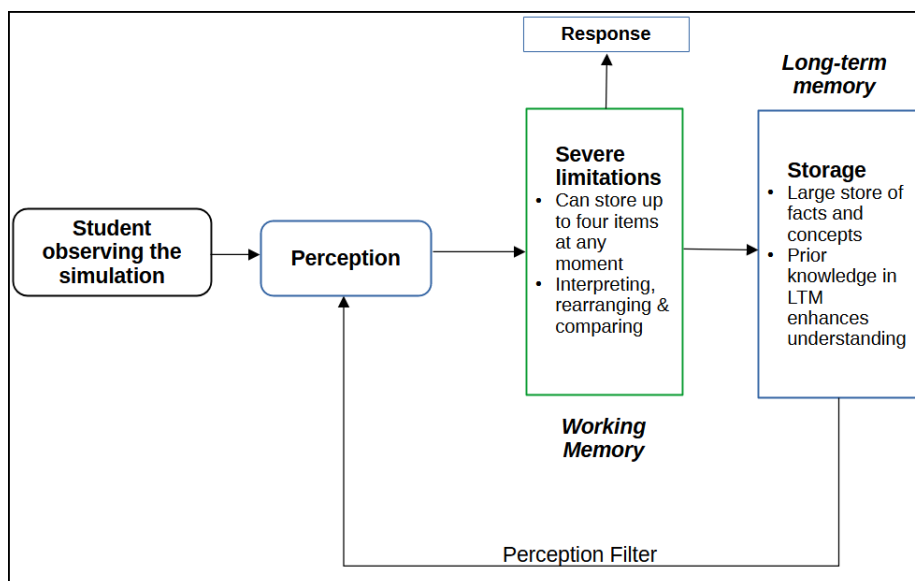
Response

Long-term memory

Student observing the simulation

Perception

Severe limitations
• Can store up to four items at any moment
• Interpreting, rearranging & comparing

Working Memory

Storage
• Large store of facts and concepts
• Prior knowledge in LTM enhances understanding

Perception Filter